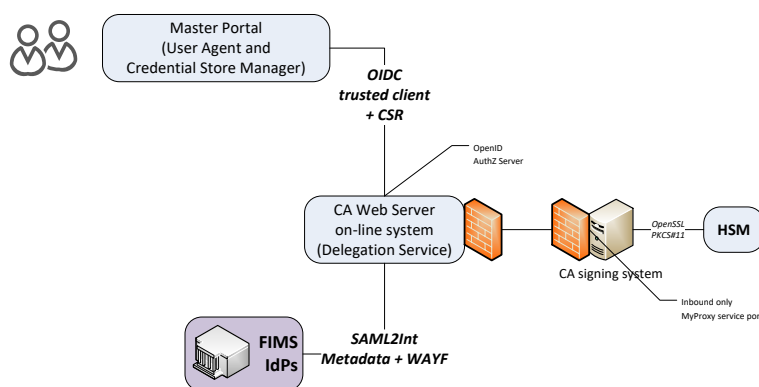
Master Portal
(User Agent and
Credential Store Manager)

OIDC
trusted client
+ CSR

OpenID
AuthZ Server

CA Web Server
on-line system
(Delegation Service)

OpenSSL
PKCS#11

HSM

CA signing system

Inbound only
MyProxy service por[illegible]

FIMS
IdPs

SAML2Int
Metadata + WAYF